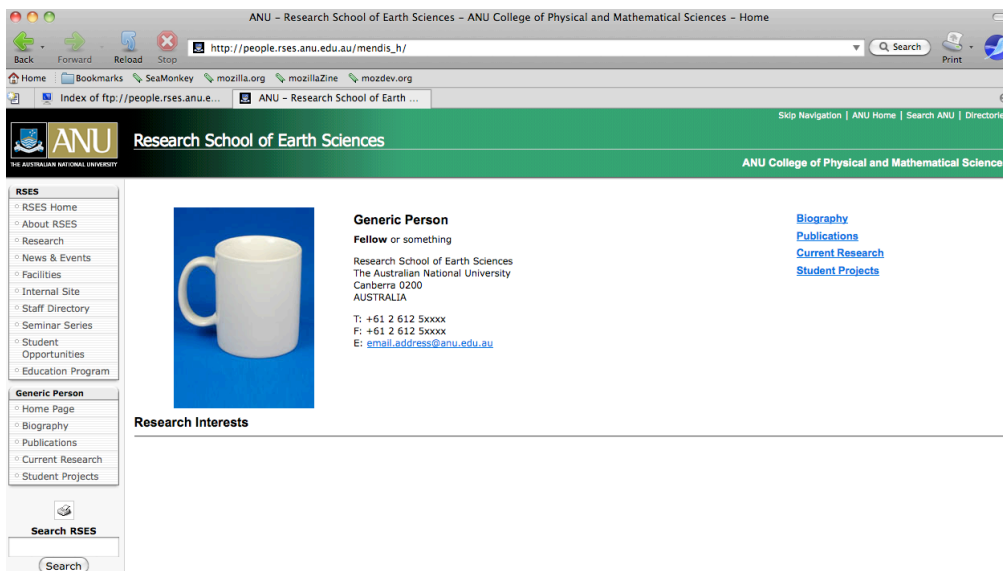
ANU – Research School of Earth Sciences – ANU College of Physical and Mathematical Sciences – Home

Back Forward Reload Stop

http://people.rses.anu.edu.au/mendis_h/

Search

Print

Home Bookmarks SeaMonkey mozilla.org mozillaZine mozdev.org

Index of ftp://people.rses.anu.e... ANU – Research School of Earth ...

Skip Navigation | ANU Home | Search ANU | Directorie

ANU
THE AUSTRALIAN NATIONAL UNIVERSITY

Research School of Earth Sciences

ANU College of Physical and Mathematical Science

RSES
RSES Home
About RSES
Research
News & Events
Facilities
Internal Site
Staff Directory
Seminar Series
Student Opportunities
Education Program

Generic Person
Home Page
Biography
Publications
Current Research
Student Projects

Search RSES

Search

Generic Person

**Fellow** or something

Research School of Earth Sciences
The Australian National University
Canberra 0200
AUSTRALIA

T: +61 2 612 5xxxx
F: +61 2 612 5xxxx
E: email.address@anu.edu.au

Biography
Publications
Current Research
Student Projects

Research Interests